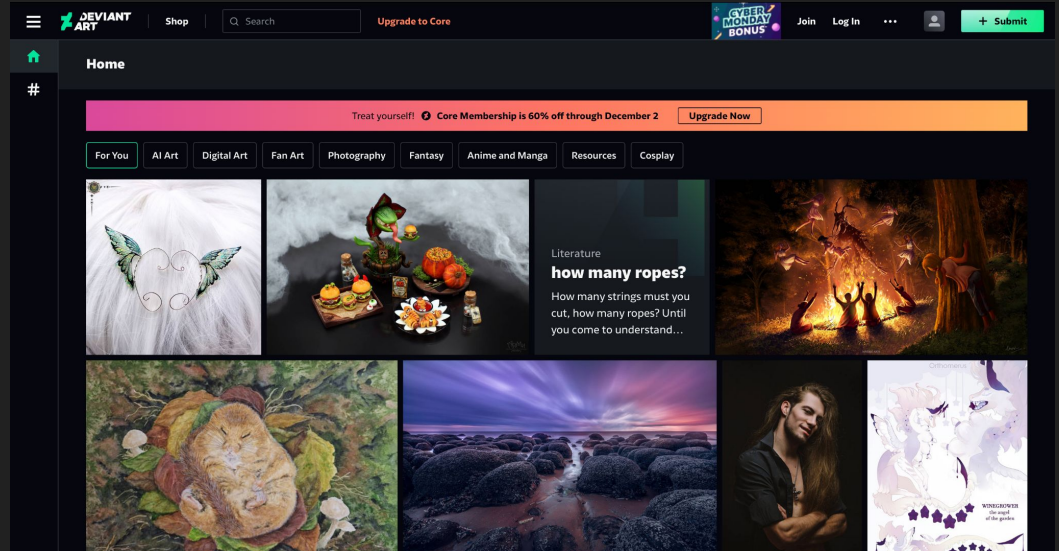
DEVIANT ART

Shop

Search

Upgrade to Core

CYBER MONDAY BONUS

Join

Log In

•••

+ Submit

Home

Treat yourself! Core Membership is 60% off through December 2

Upgrade Now

For You

AI Art

Digital Art

Fan Art

Photography

Fantasy

Anime and Manga

Resources

Cosplay

Literature

how many ropes?

How many strings must you cut, how many ropes? Until you come to understand…

WINEGROWER
the angel
of the garden